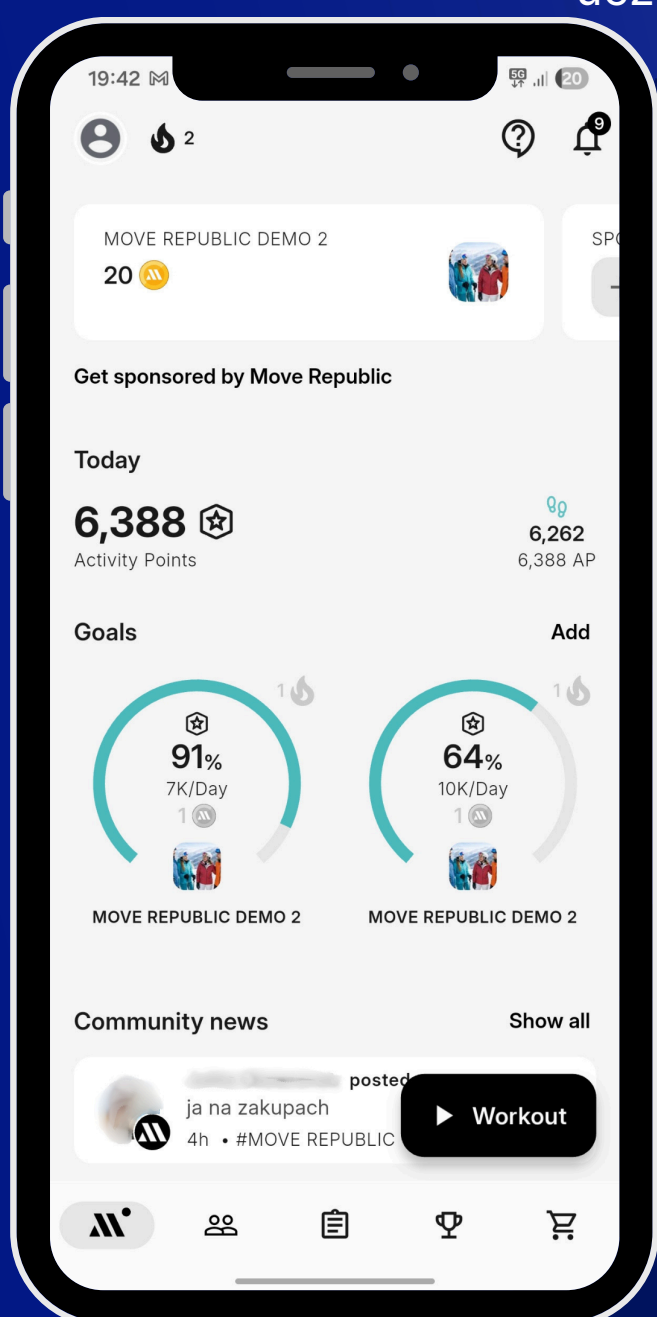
19:42 M

5G 20

2

9

MOVE REPUBLIC DEMO 2
20

SP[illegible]

Get sponsored by Move Republic

Today

6,388
Activity Points

6,262
6,388 AP

Goals

Add

1

91%
7K/Day
1

MOVE REPUBLIC DEMO 2

1

64%
10K/Day
1

MOVE REPUBLIC DEMO 2

Community news

Show all

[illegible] posted
ja na zakupach
4h • #MOVE REPUBLIC

Workout